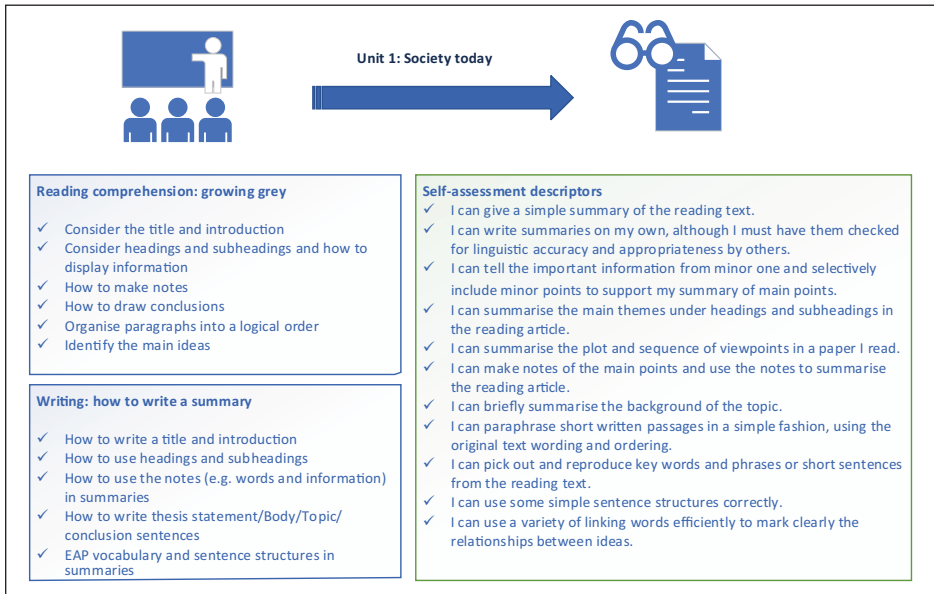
Unit 1: Society today

Reading comprehension: growing grey

✓ Consider the title and introduction
✓ Consider headings and subheadings and how to display information
✓ How to make notes
✓ How to draw conclusions
✓ Organise paragraphs into a logical order
✓ Identify the main ideas

Writing: how to write a summary

✓ How to write a title and introduction
✓ How to use headings and subheadings
✓ How to use the notes (e.g. words and information) in summaries
✓ How to write thesis statement/Body/Topic/ conclusion sentences
✓ EAP vocabulary and sentence structures in summaries

Self-assessment descriptors
✓ I can give a simple summary of the reading text.
✓ I can write summaries on my own, although I must have them checked for linguistic accuracy and appropriateness by others.
✓ I can tell the important information from minor one and selectively include minor points to support my summary of main points.
✓ I can summarise the main themes under headings and subheadings in the reading article.
✓ I can summarise the plot and sequence of viewpoints in a paper I read.
✓ I can make notes of the main points and use the notes to summarise the reading article.
✓ I can briefly summarise the background of the topic.
✓ I can paraphrase short written passages in a simple fashion, using the original text wording and ordering.
✓ I can pick out and reproduce key words and phrases or short sentences from the reading text.
✓ I can use some simple sentence structures correctly.
✓ I can use a variety of linking words efficiently to mark clearly the relationships between ideas.